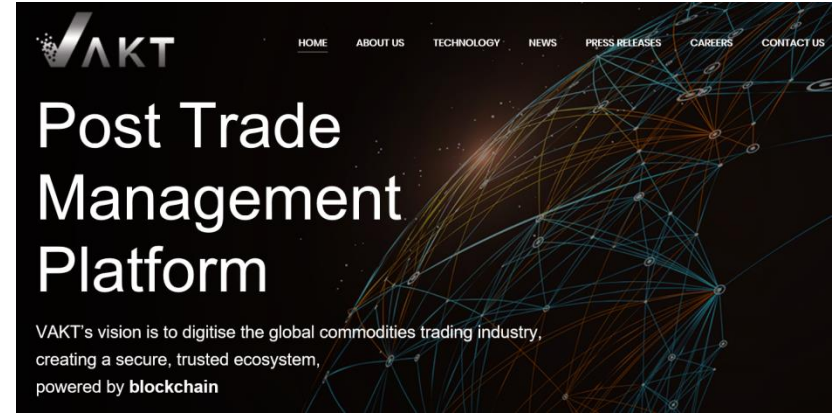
VAKT

HOME ABOUT US TECHNOLOGY NEWS PRESS RELEASES CAREERS CONTACT US

Post Trade Management Platform

VAKT's vision is to digitise the global commodities trading industry, creating a secure, trusted ecosystem, powered by **blockchain**